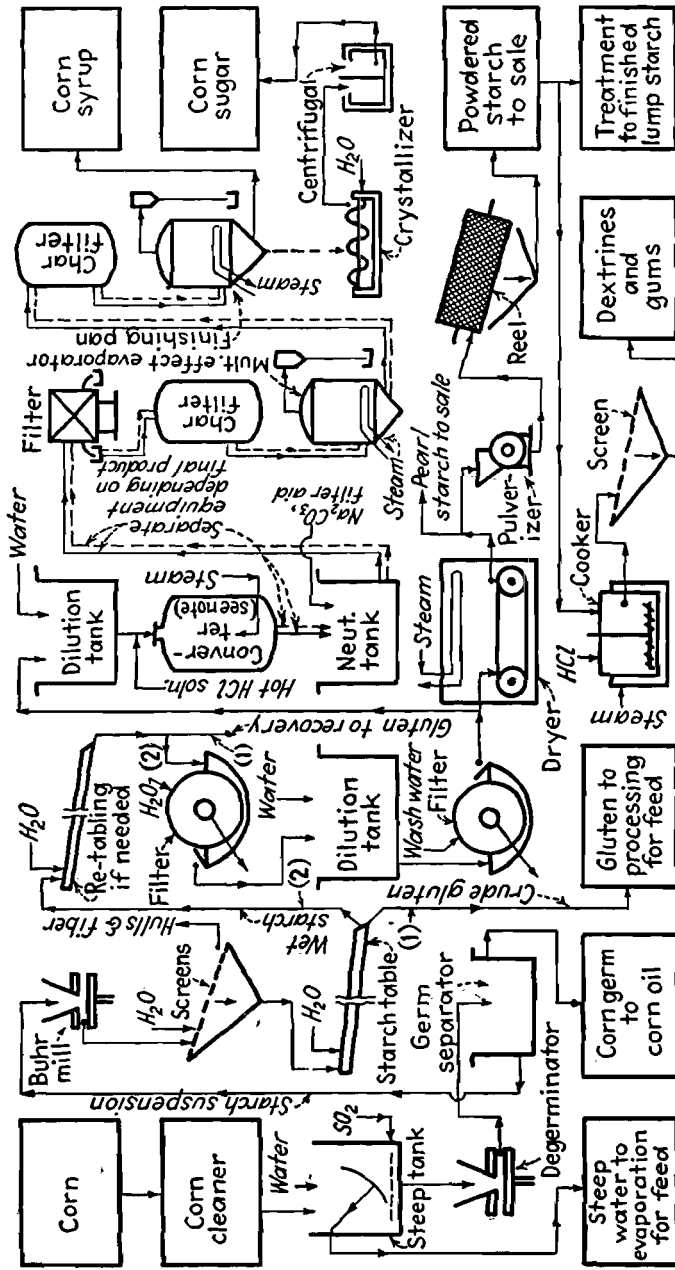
Corn

Corn cleaner

Water

$SO_2$

Steep tank

Degerminator

Steep water to evaporation for feed

Starch suspension

Buhr mill

$H_2O$

Screens

$H_2O$

Starch table

(1)

Germ separator

Corn germ to corn oil

Hulls & fiber

Wet starch

Crude gluten

$H_2O$

Re-tabling if needed

Filter

$H_2O$ (2)

(1)

(2)

Water

Dilution tank

Wash water Filter

Gluten to processing for feed

Gluten to recovery

Dryer

Hot HCl soln.

Dilution tank

Water

Converter (see note)

Steam

Neut. tank

Separate equipment depending on final product

$Na_2CO_3$, filter aid

Steam

Steam

Pulverizer

Pearl starch to sale

HCl

Cooker

Steam

Screen

Filter

Char filter

Steam

Mult. effect evaporator

Finishing pan

Reel

Dextrines and gums

Char filter

Steam

Centrifugal

$H_2O$

Crystallizer

Powdered starch to sale

Corn syrup

Corn sugar

Treatment to finished lump starch